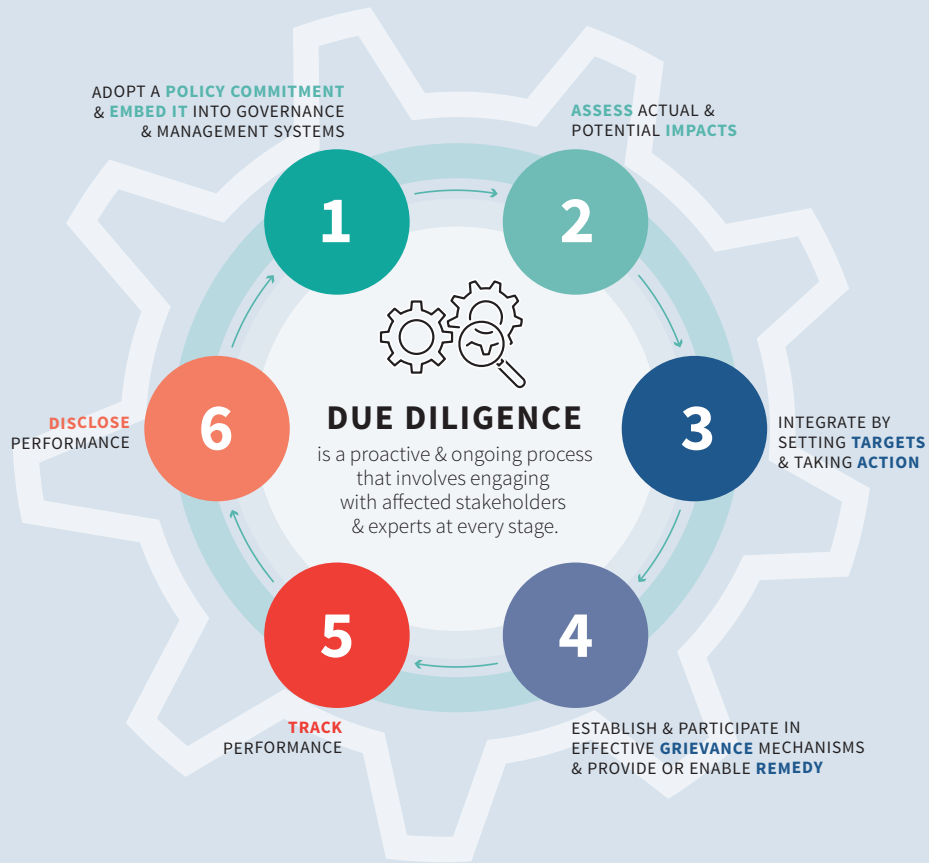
ADOPT A POLICY COMMITMENT & EMBED IT INTO GOVERNANCE & MANAGEMENT SYSTEMS

1

ASSESS ACTUAL & POTENTIAL IMPACTS

2

INTEGRATE BY SETTING TARGETS & TAKING ACTION

3

ESTABLISH & PARTICIPATE IN EFFECTIVE GRIEVANCE MECHANISMS & PROVIDE OR ENABLE REMEDY

4

TRACK PERFORMANCE

5

DISCLOSE PERFORMANCE

6

DUE DILIGENCE

is a proactive & ongoing process that involves engaging with affected stakeholders & experts at every stage.